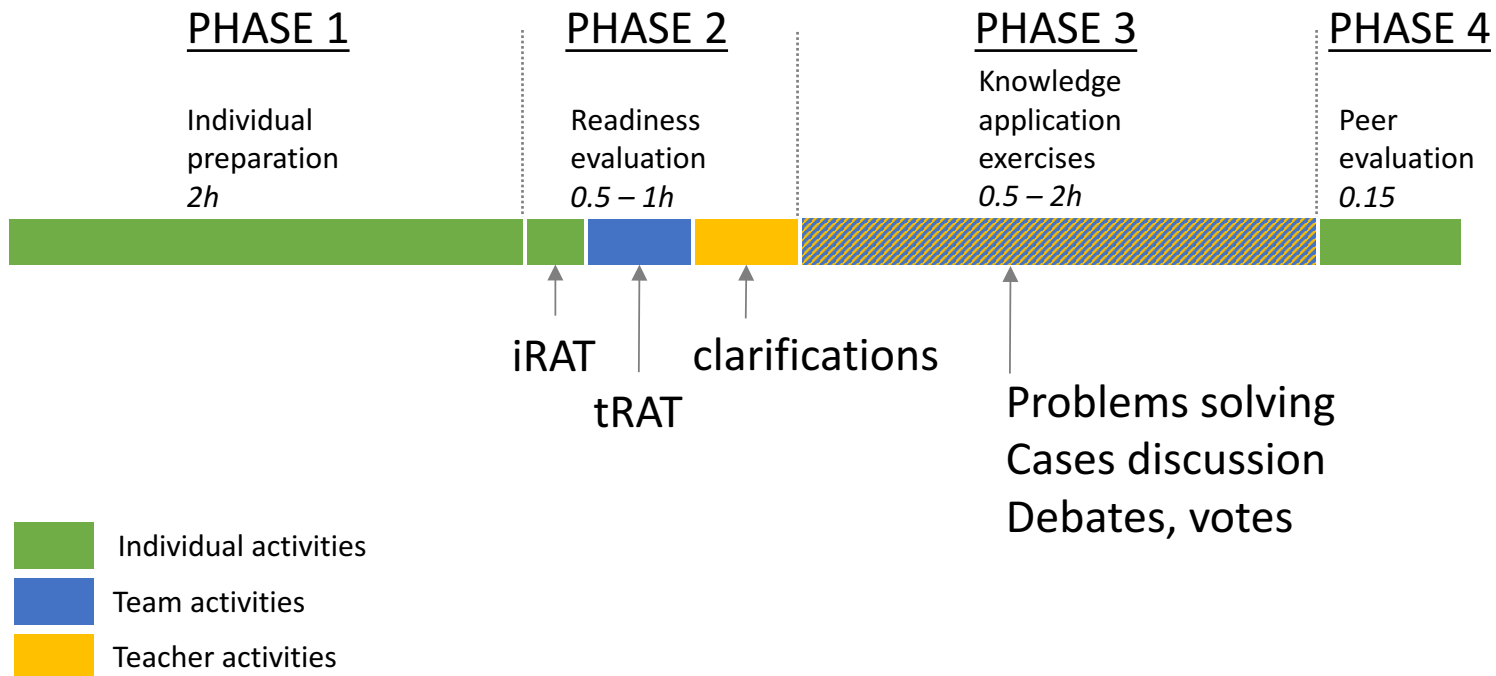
PHASE 1

Individual preparation
*2h*

PHASE 2

Readiness evaluation
*0.5 – 1h*

PHASE 3

Knowledge application exercises
*0.5 – 2h*

PHASE 4

Peer evaluation
*0.15*

iRAT

tRAT

clarifications

Problems solving
Cases discussion
Debates, votes

Individual activities

Team activities

Teacher activities